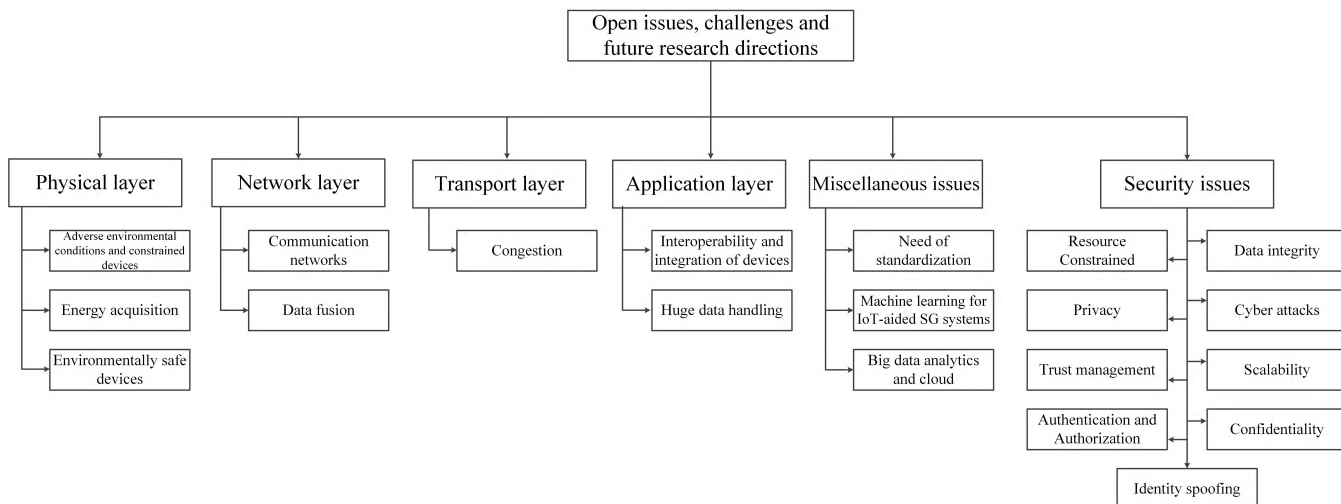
Open issues, challenges and future research directions

Physical layer

Adverse environmental conditions and constrained devices

Energy acquisition

Environmentally safe devices

Network layer

Communication networks

Data fusion

Transport layer

Congestion

Application layer

Interoperability and integration of devices

Huge data handling

Miscellaneous issues

Need of standardization

Machine learning for IoT-aided SG systems

Big data analytics and cloud

Security issues

Resource Constrained

Data integrity

Privacy

Cyber attacks

Trust management

Scalability

Authentication and Authorization

Confidentiality

Identity spoofing